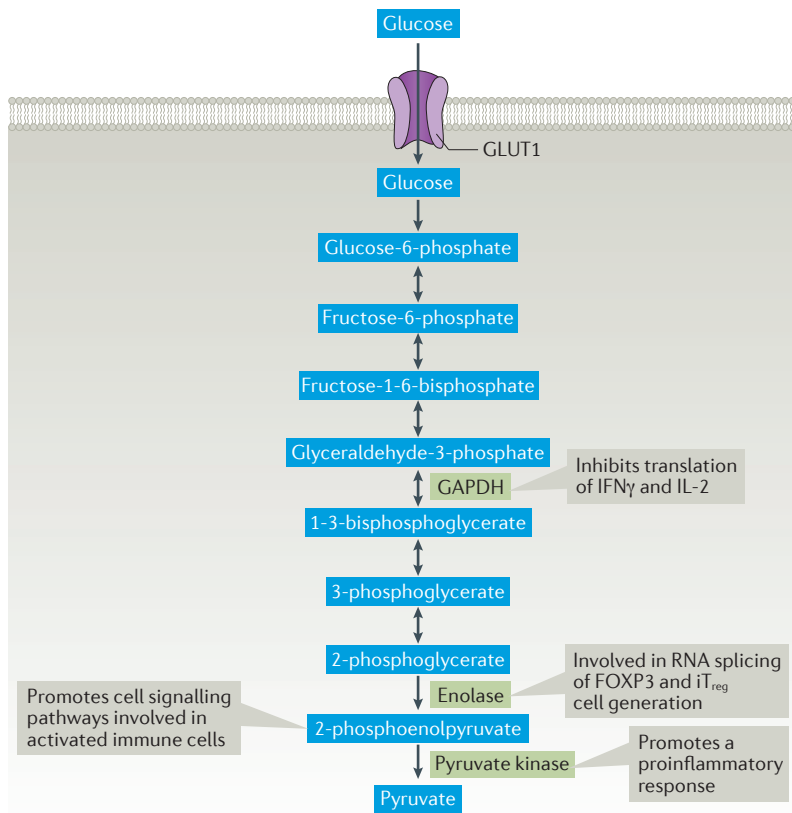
Glucose

GLUT1

Glucose

Glucose-6-phosphate

Fructose-6-phosphate

Fructose-1-6-bisphosphate

Glyceraldehyde-3-phosphate

GAPDH

Inhibits translation of IFNγ and IL-2

1-3-bisphosphoglycerate

3-phosphoglycerate

2-phosphoglycerate

Enolase

Involved in RNA splicing of FOXP3 and iT$_{reg}$ cell generation

Promotes cell signalling pathways involved in activated immune cells

2-phosphoenolpyruvate

Pyruvate kinase

Promotes a proinflammatory response

Pyruvate